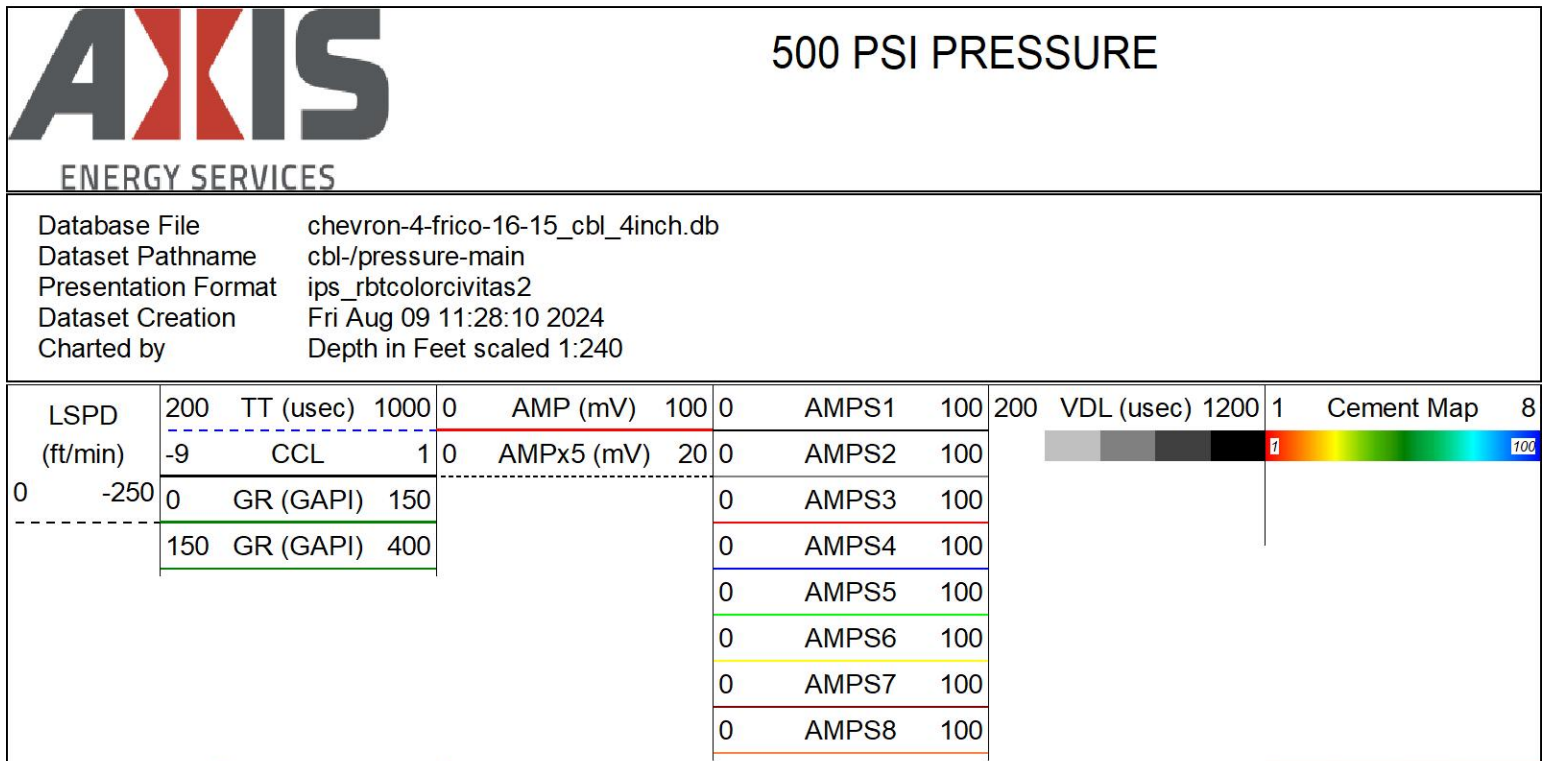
AXIS
ENERGY SERVICES

500 PSI PRESSURE

Database File chevron-4-frico-16-15_cbl_4inch.db
Dataset Pathname cbl-/pressure-main
Presentation Format ips_rbtcolorcivitas2
Dataset Creation Fri Aug 09 11:28:10 2024
Charted by Depth in Feet scaled 1:240

| LSPD (ft/min) 0 -250 | 200 TT (usec) 1000 | 0 AMP (mV) 100 | 0 AMPS1 100 | 200 VDL (usec) 1200 | 1 Cement Map 8 |
|---|---|---|---|---|---|
| | -9 CCL 1 | 0 AMPx5 (mV) 20 | 0 AMPS2 100 | | 1 100 |
| | 0 GR (GAPI) 150 | | 0 AMPS3 100 | | |
| | 150 GR (GAPI) 400 | | 0 AMPS4 100 | | |
| | | | 0 AMPS5 100 | | |
| | | | 0 AMPS6 100 | | |
| | | | 0 AMPS7 100 | | |
| | | | 0 AMPS8 100 | | |